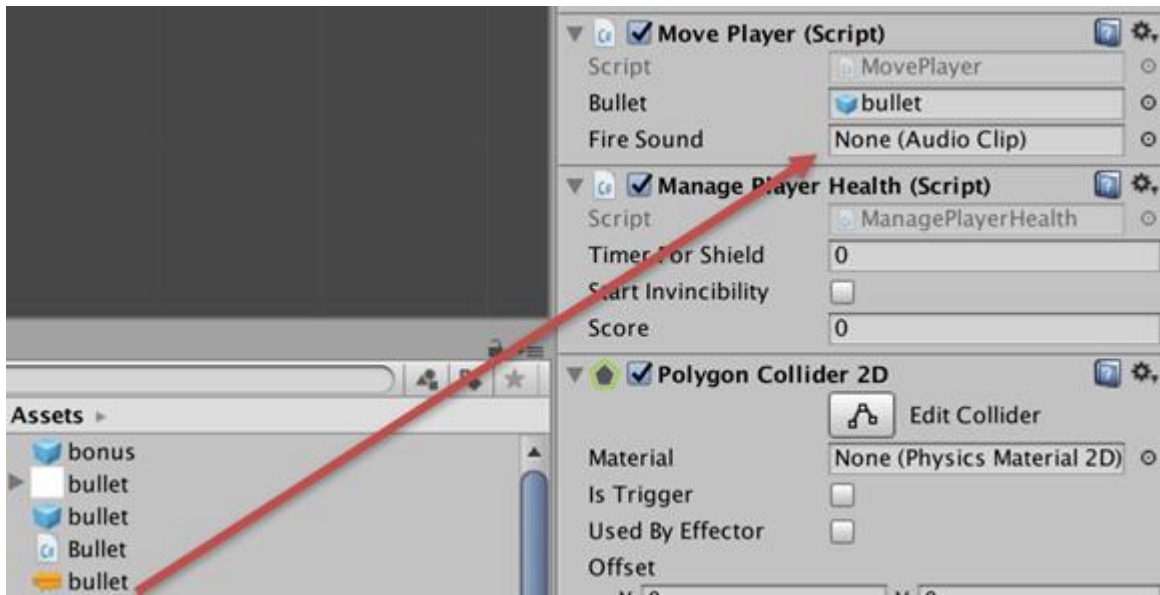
Move Player (Script)
Script | MovePlayer
Bullet | bullet
Fire Sound | None (Audio Clip)

Manage P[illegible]ayer Health (Script)
Script | ManagePlayerHealth
Timer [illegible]or Shield | 0
S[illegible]art Invincibility
Score | 0

Polygon Collider 2D
Edit Collider
Material | None (Physics Material 2D)
Is Trigger
Used By Effector
Offset

Assets ▸
bonus
bullet
bullet
Bullet
bullet